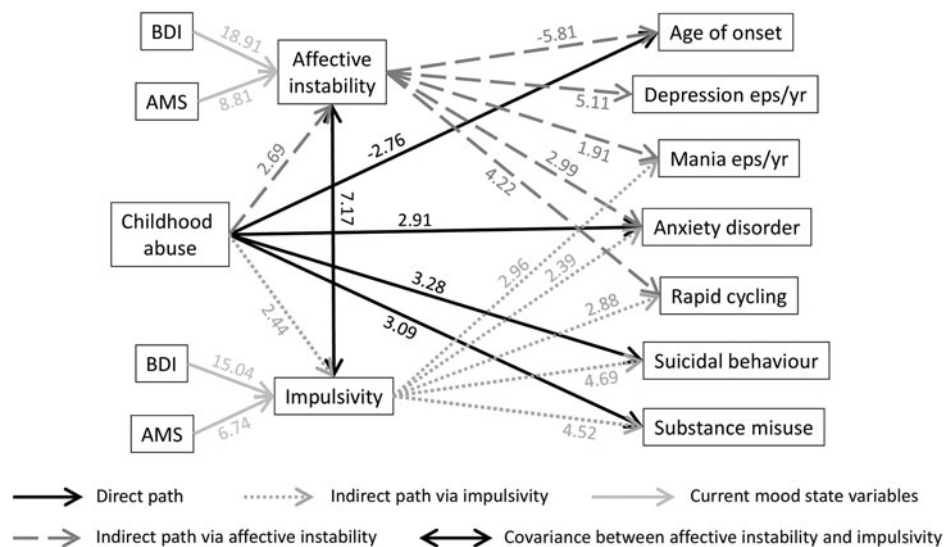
BDI
18.91
AMS
8.81
Affective instability
-5.81
Age of onset
5.11
Depression eps/yr
1.91
Mania eps/yr
2.69
-2.76
7.17
2.99
4.22
Childhood abuse
2.91
Anxiety disorder
2.96
2.39
3.28
Rapid cycling
2.44
3.09
2.88
BDI
15.04
Suicidal behaviour
Impulsivity
4.69
AMS
6.74
4.52
Substance misuse

Direct path
Indirect path via impulsivity
Current mood state variables
Indirect path via affective instability
Covariance between affective instability and impulsivity